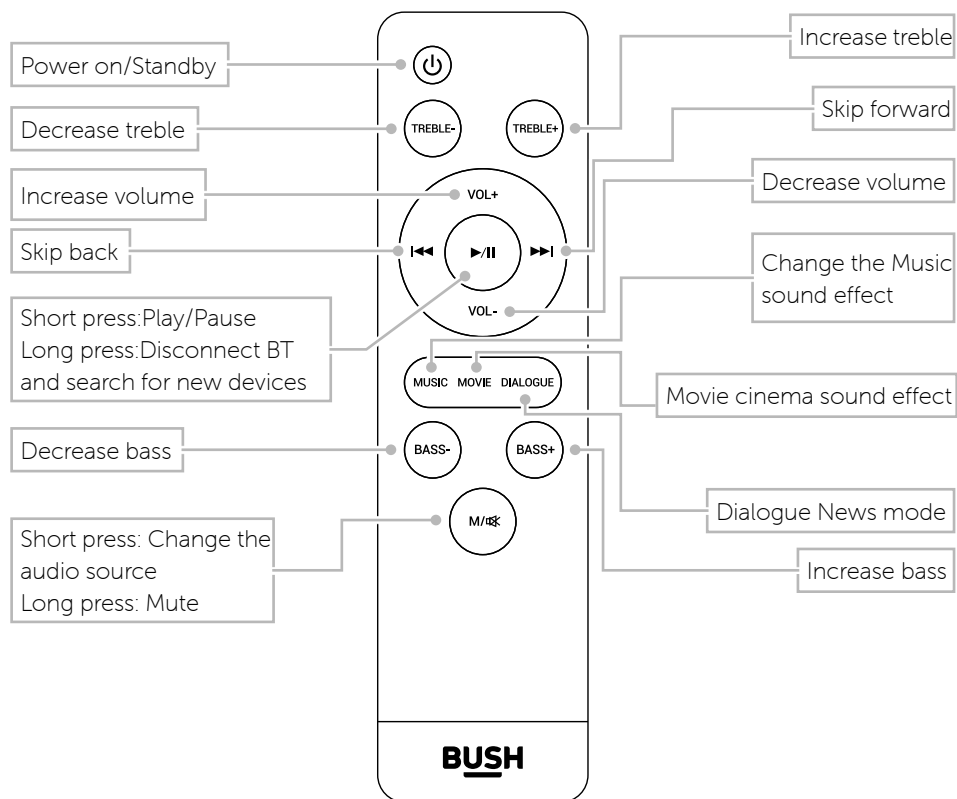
Power on/Standby

Increase treble

Decrease treble

TREBLE-

TREBLE+

Skip forward

Increase volume

VOL+

Decrease volume

Skip back

►/II

VOL-

Change the Music sound effect

Short press:Play/Pause
Long press:Disconnect BT and search for new devices

MUSIC MOVIE DIALOGUE

Movie cinema sound effect

Decrease bass

BASS-

BASS+

Dialogue News mode

M/

Short press: Change the audio source
Long press: Mute

Increase bass

BUSH